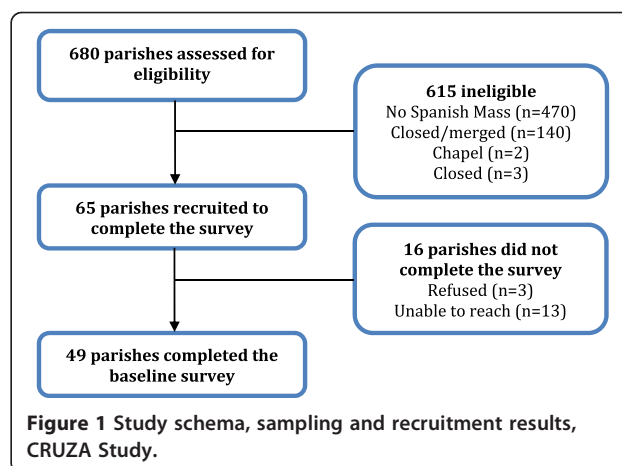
680 parishes assessed for eligibility

615 ineligible
No Spanish Mass (n=470)
Closed/merged (n=140)
Chapel (n=2)
Closed (n=3)

65 parishes recruited to complete the survey

16 parishes did not complete the survey
Refused (n=3)
Unable to reach (n=13)

49 parishes completed the baseline survey

Figure 1 Study schema, sampling and recruitment results, CRUZA Study.